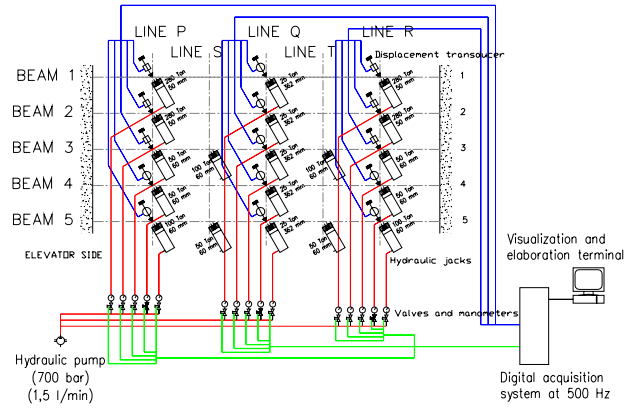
LINE P
LINE Q
LINE R
LINE S
LINE T
Displacement transducer
BEAM 1
BEAM 2
BEAM 3
BEAM 4
BEAM 5
1
2
3
4
5
280 Ton 50 mm
20 Ton 362 mm
280 Ton 50 mm
280 Ton 50 mm
20 Ton 362 mm
280 Ton 50 mm
50 Ton 60 mm
100 Ton 60 mm
20 Ton 362 mm
100 Ton 60 mm
50 Ton 60 mm
50 Ton 60 mm
20 Ton 362 mm
50 Ton 60 mm
50 Ton 60 mm
50 Ton 60 mm
50 Ton 60 mm
100 Ton 60 mm
ELEVATOR SIDE
Hydraulic jacks
Visualization and elaboration terminal
Valves and manometers
Hydraulic pump (700 bar) (1,5 l/min)
Digital acquisition system at 500 Hz